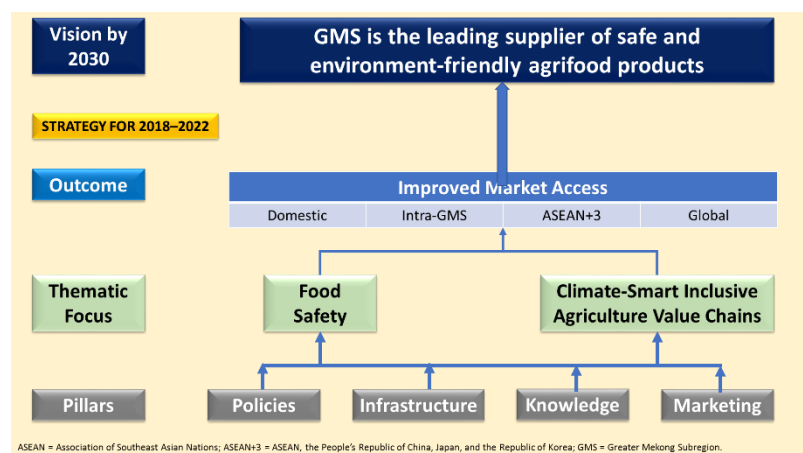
Vision by 2030

GMS is the leading supplier of safe and environment-friendly agrifood products

STRATEGY FOR 2018–2022

Outcome

Improved Market Access

| Domestic | Intra-GMS | ASEAN+3 | Global |
|---|---|---|---|

Thematic Focus

Food Safety

Climate-Smart Inclusive Agriculture Value Chains

Pillars

Policies

Infrastructure

Knowledge

Marketing

ASEAN = Association of Southeast Asian Nations; ASEAN+3 = ASEAN, the People's Republic of China, Japan, and the Republic of Korea; GMS = Greater Mekong Subregion.